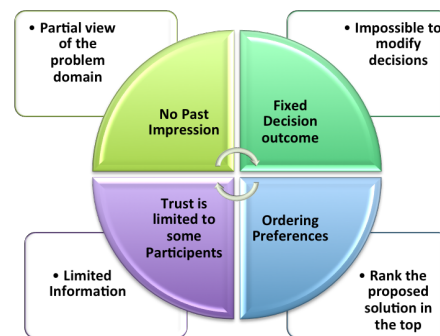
• Partial view of the problem domain

• Impossible to modify decisions

No Past Impression

Fixed Decision outcome

Trust is limited to some Participants

Ordering Preferences

• Limited Information

• Rank the proposed solution in the top